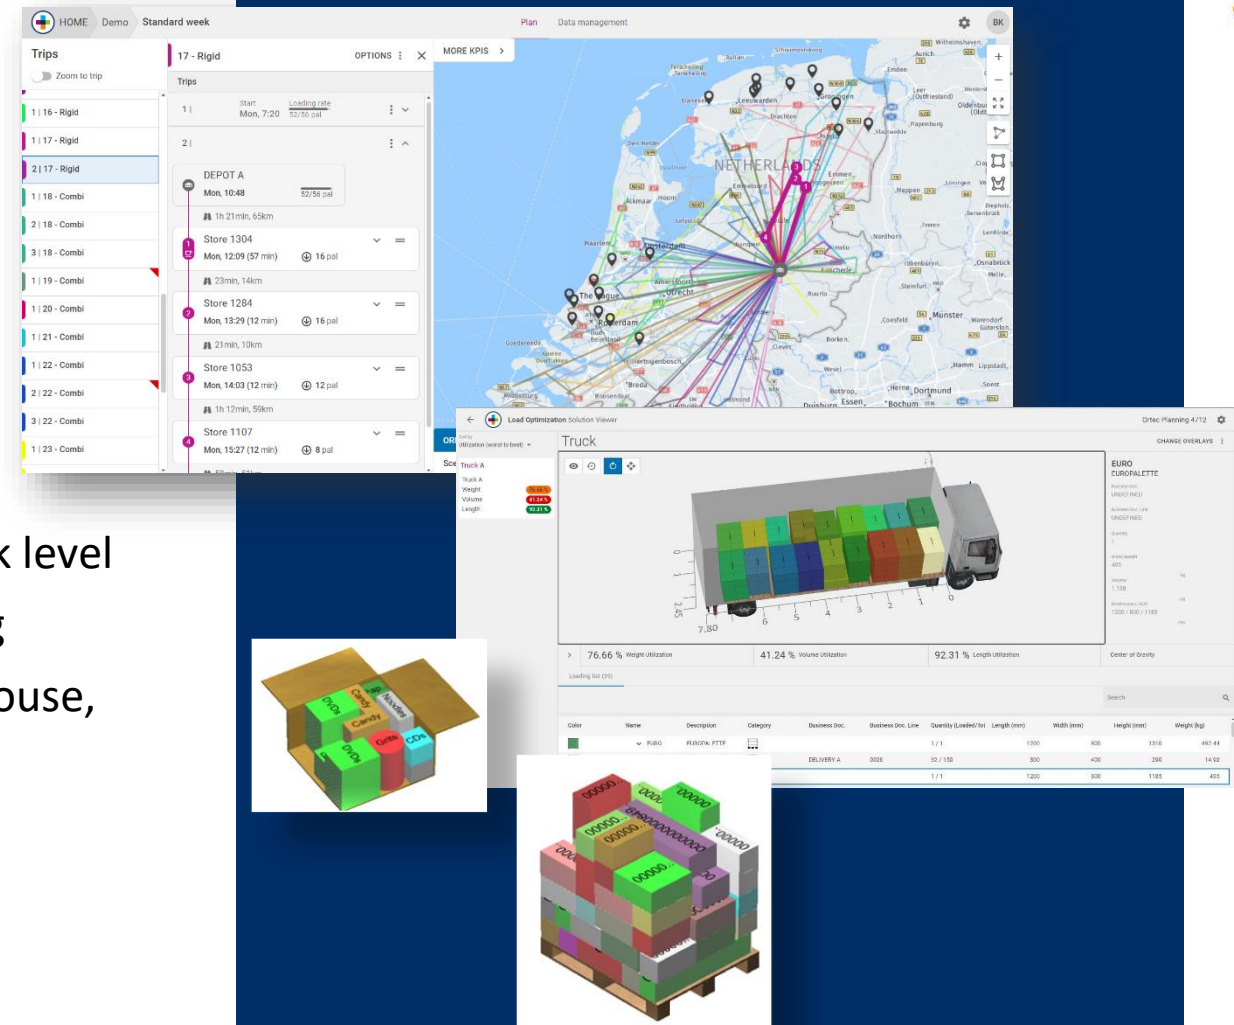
HOME Demo Standard week

Plan Data management

BK

Trips
Zoom to trip

1 | 16 - Rigid
1 | 17 - Rigid
2 | 17 - Rigid
1 | 18 - Combi
2 | 18 - Combi
3 | 18 - Combi
1 | 19 - Combi
1 | 20 - Combi
1 | 21 - Combi
1 | 22 - Combi
2 | 22 - Combi
3 | 22 - Combi
1 | 23 - Combi

17 - Rigid OPTIONS

Trips

1 | Start Mon, 7:20 Loading rate 52/56 pal

2 |

DEPOT A
Mon, 10:48 52/56 pal

1h 21min, 65km

Store 1304
Mon, 12:09 (57 min) 16 pal

23min, 14km

Store 1284
Mon, 13:29 (12 min) 16 pal

21min, 10km

Store 1053
Mon, 14:03 (12 min) 12 pal

1h 12min, 59km

Store 1107
Mon, 15:27 (12 min) 8 pal

MORE KPIS

NETHERLANDS
Leeuwarden
Groningen
Emmen
Alkmaar
Amsterdam
Utrecht
The Hague
Rotterdam
Breda
Munster
Dortmund
Essen
Bochum
Duisburg

k level
g
ouse,

Load Optimization Solution Viewer

Ortec Planning 4/12

Truck

CHANGE OVERLAYS

Truck A
Weight
Volume
Length

EURO
EUROPALETTE

UNDEFINED
UNDEFINED

7.80

76.66 % Weight Utilization
41.24 % Volume Utilization
92.31 % Length Utilization
Center of Gravity

Loading list (39)

Search

| Color | Name | Description | Category | Business Doc. | Business Doc. Line | Quantity (Loaded/Tot | Length (mm) | Width (mm) | Height (mm) | Weight (kg) |
|---|---|---|---|---|---|---|---|---|---|---|
| | EURO | EUROPA: PTTF | | | | 1 / 1 | 1200 | 800 | 1318 | 497.44 |
| | | | | DELIVERY A | 0026 | 32 / 158 | 300 | 400 | 298 | 14.92 |
| | | | | | | 1 / 1 | 1200 | 800 | 1185 | 495 |

DVDs
Candy
Noodles
Candy
Grits
CDs
DVDs

00000